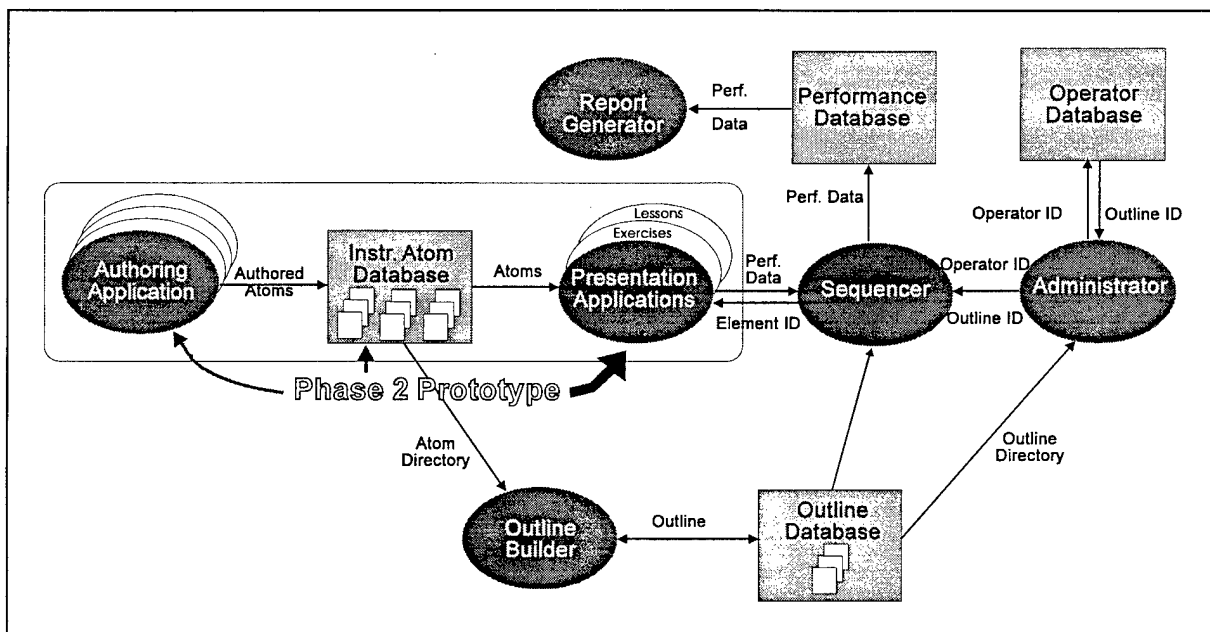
Report Generator

Perf. Data

Performance Database

Operator Database

Perf. Data

Operator ID

Outline ID

Lessons

Exercises

Authoring Application

Authored Atoms

Instr. Atom Database

Atoms

Presentation Applications

Perf. Data

Sequencer

Operator ID

Administrator

Element ID

Outline ID

Phase 2 Prototype

Atom Directory

Outline Directory

Outline Builder

Outline

Outline Database